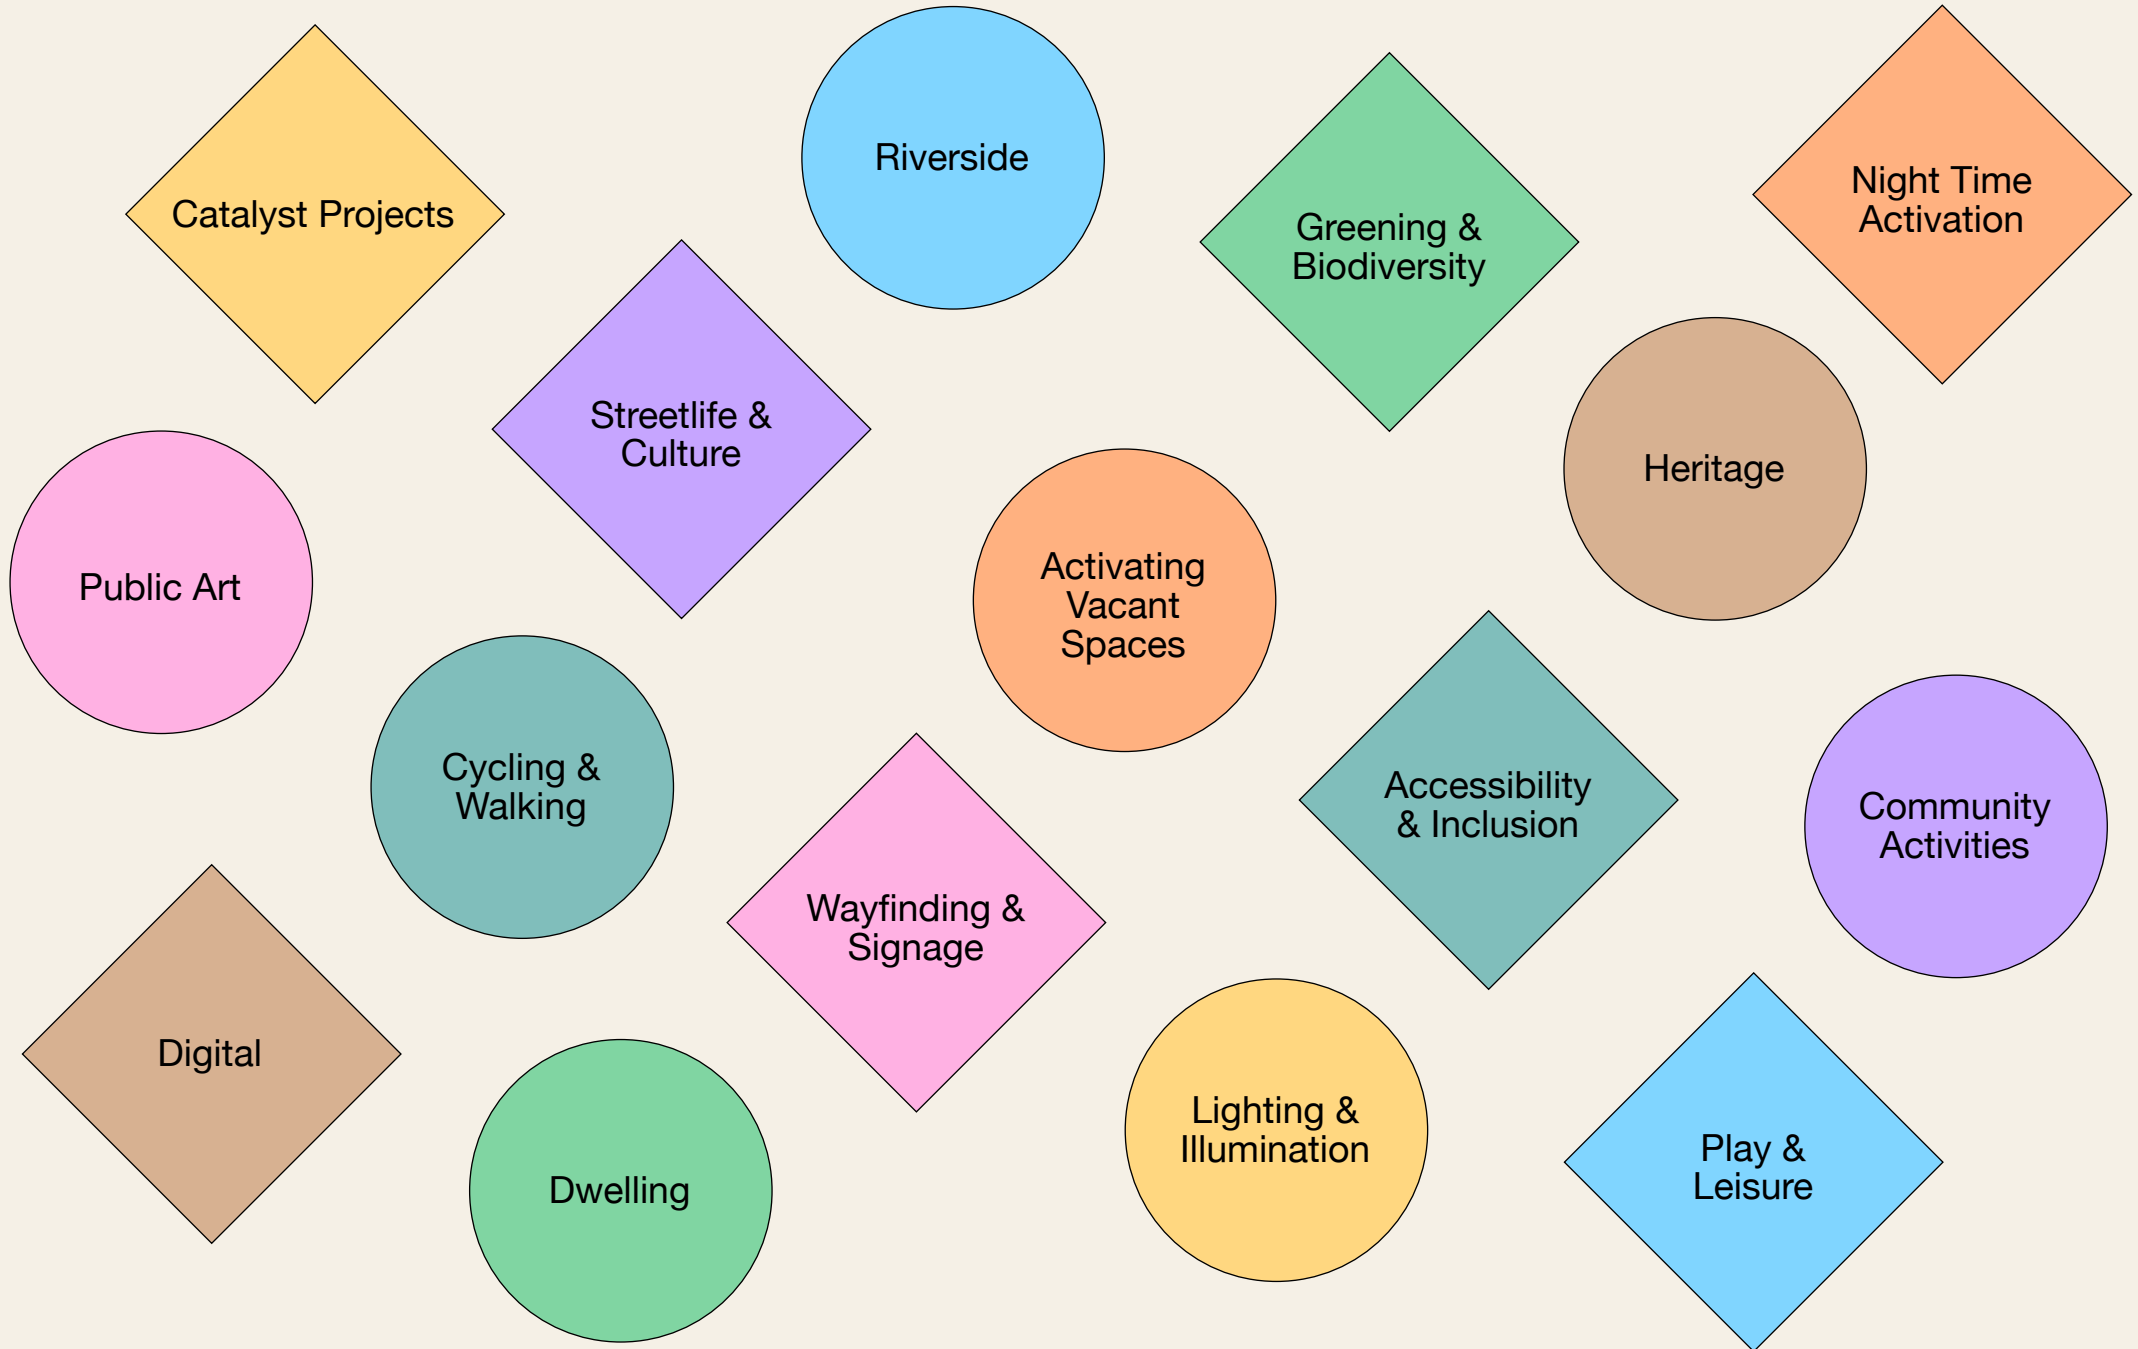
Catalyst Projects

Riverside

Greening & Biodiversity

Night Time Activation

Streetlife & Culture

Heritage

Public Art

Activating Vacant Spaces

Cycling & Walking

Accessibility & Inclusion

Community Activities

Wayfinding & Signage

Digital

Dwelling

Lighting & Illumination

Play & Leisure